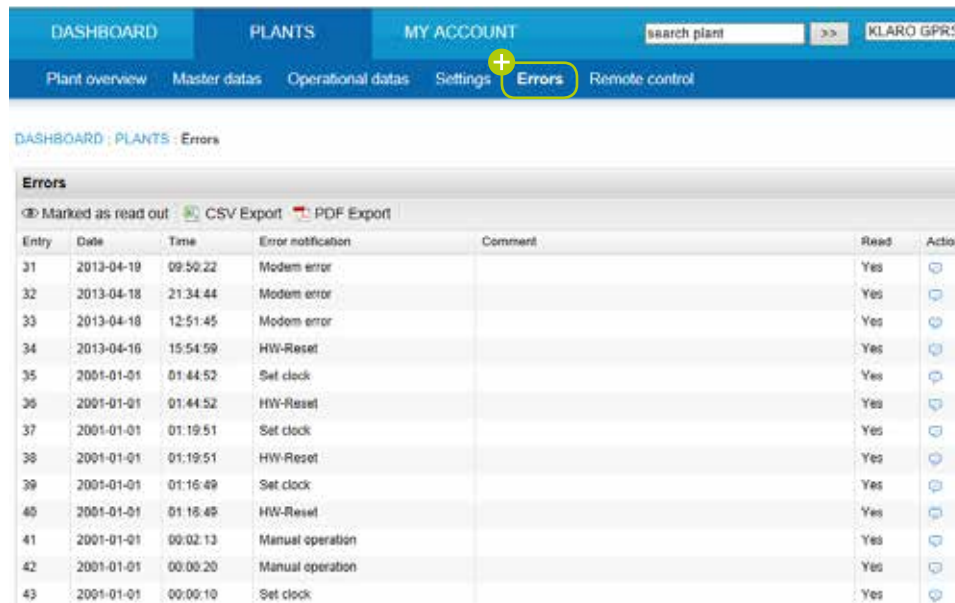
DASHBOARD PLANTS MY ACCOUNT search plant >> KLARO GPRS

Plant overview Master datas Operational datas Settings Errors Remote control

DASHBOARD : PLANTS : Errors

Errors

Marked as read out CSV Export PDF Export

| Entry | Date | Time | Error notification | Comment | Read | Actio |
|---|---|---|---|---|---|---|
| 31 | 2013-04-19 | 09:50:22 | Modem error | | Yes | |
| 32 | 2013-04-18 | 21:34:44 | Modem error | | Yes | |
| 33 | 2013-04-18 | 12:51:45 | Modem error | | Yes | |
| 34 | 2013-04-16 | 15:54:59 | HW-Reset | | Yes | |
| 35 | 2001-01-01 | 01:44:52 | Set clock | | Yes | |
| 36 | 2001-01-01 | 01:44:52 | HW-Reset | | Yes | |
| 37 | 2001-01-01 | 01:19:51 | Set clock | | Yes | |
| 38 | 2001-01-01 | 01:19:51 | HW-Reset | | Yes | |
| 39 | 2001-01-01 | 01:16:49 | Set clock | | Yes | |
| 40 | 2001-01-01 | 01:16:49 | HW-Reset | | Yes | |
| 41 | 2001-01-01 | 00:02:13 | Manual operation | | Yes | |
| 42 | 2001-01-01 | 00:00:20 | Manual operation | | Yes | |
| 43 | 2001-01-01 | 00:00:10 | Set clock | | Yes | |